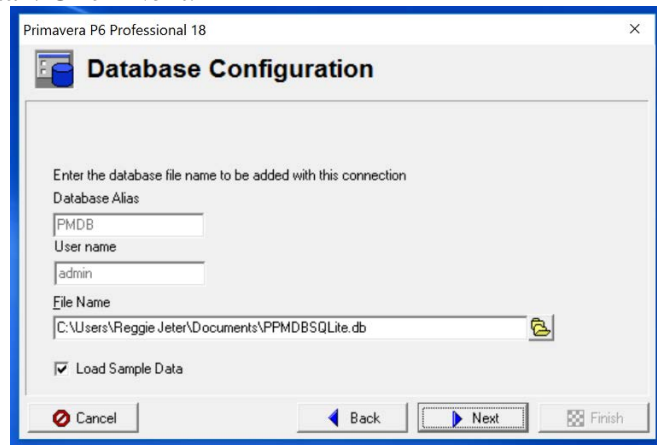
Primavera P6 Professional 18

×

Database Configuration

Enter the database file name to be added with this connection

Database Alias

PMDB

User name

admin

File Name

C:\Users\Reggie Jeter\Documents\PPMDBSQLite.db

☑ Load Sample Data

Cancel

Back

Next

Finish